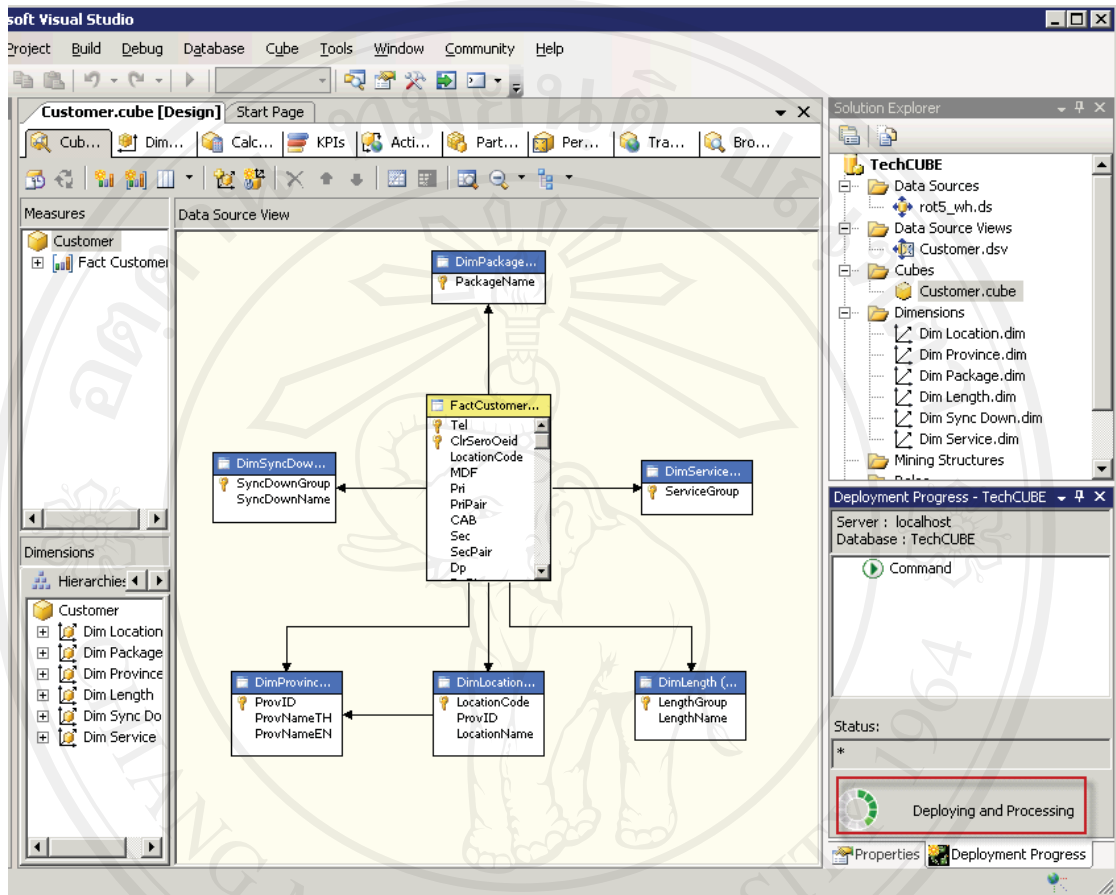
soft Visual Studio

Project Build Debug Database Cube Tools Window Community Help

Customer.cube [Design] Start Page

Cub... Dim... Calc... KPIs Acti... Part... Per... Tra... Bro...

Measures

Customer
Fact Customer

Data Source View

DimPackage...
PackageName

FactCustomer...
Tel
ClrSeroOeid
LocationCode
MDF
Pri
PriPair
CAB
Sec
SecPair
Dp

DimSyncDow...
SyncDownGroup
SyncDownName

DimService...
ServiceGroup

DimProvinc...
ProvID
ProvNameTH
ProvNameEN

DimLocation...
LocationCode
ProvID
LocationName

DimLength (...
LengthGroup
LengthName

Dimensions

Hierarchies

Customer
Dim Location
Dim Package
Dim Province
Dim Length
Dim Sync Do
Dim Service

Solution Explorer

TechCUBE
Data Sources
rot5_wh.ds
Data Source Views
Customer.dsv
Cubes
Customer.cube
Dimensions
Dim Location.dim
Dim Province.dim
Dim Package.dim
Dim Length.dim
Dim Sync Down.dim
Dim Service.dim
Mining Structures

Deployment Progress - TechCUBE

Server : localhost
Database : TechCUBE

Command

Status:
*

Deploying and Processing

Properties Deployment Progress